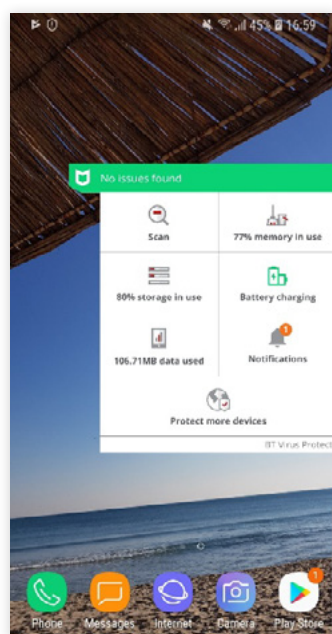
45% 16:59

No issues found

Scan

77% memory in use

80% storage in use

Battery charging

106.71MB data used

1

Notifications

Protect more devices

BT Virus Protect

1

Phone

Messages

Internet

Camera

Play Store